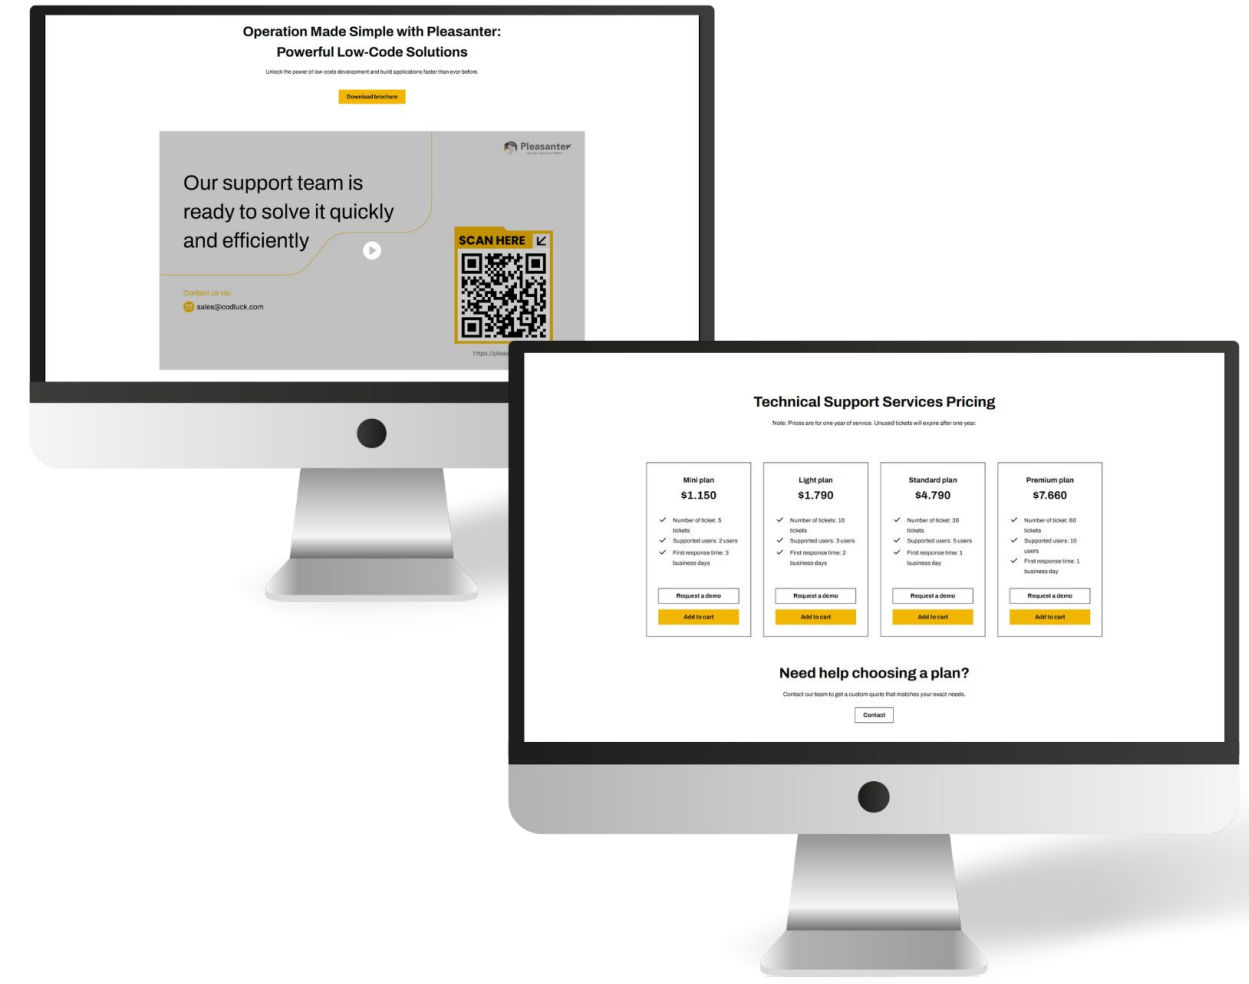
Operation Made Simple with Pleasanter: Powerful Low-Code Solutions

Unlock the power of low-code development and build applications faster than ever before.

Download brochure

Pleasanter

Our support team is ready to solve it quickly and efficiently

Contact us via:

sales@codluck.com

SCAN HERE

https://pleas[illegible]

Technical Support Services Pricing

Note: Prices are for one year of service. Unused tickets will expire after one year.

Mini plan
$1.150
Number of ticket: 5 tickets
Supported users: 2 users
First response time: 3 business days
Request a demo
Add to cart

Light plan
$1.790
Number of tickets: 10 tickets
Supported users: 3 users
First response time: 2 business days
Request a demo
Add to cart

Standard plan
$4.790
Number of ticket: 30 tickets
Supported users: 5 users
First response time: 1 business day
Request a demo
Add to cart

Premium plan
$7.660
Number of ticket: 60 tickets
Supported users: 10 users
First response time: 1 business day
Request a demo
Add to cart

Need help choosing a plan?

Contact our team to get a custom quote that matches your exact needs.

Contact